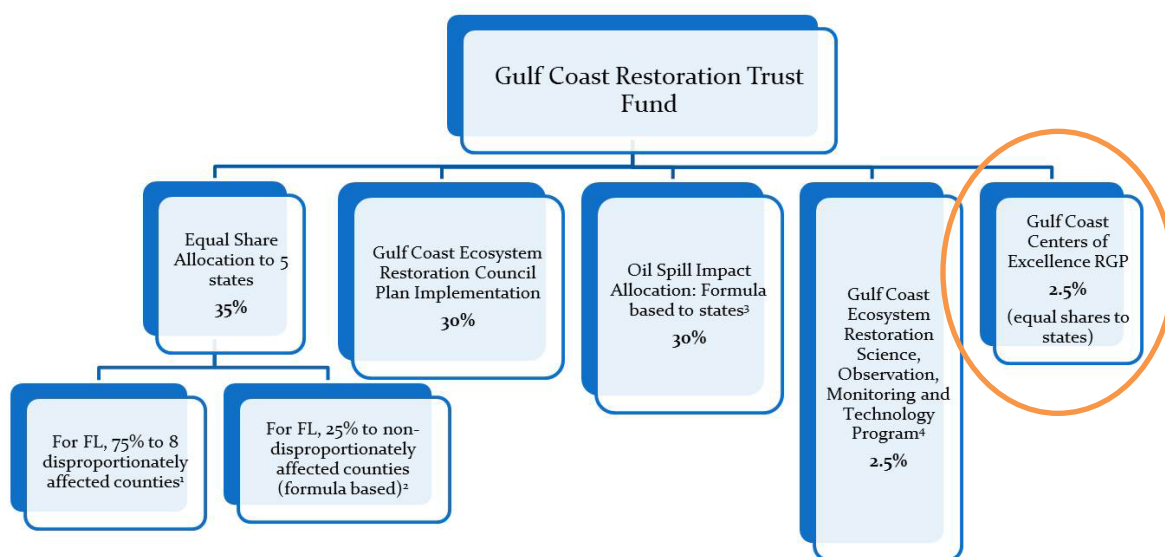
Gulf Coast Restoration Trust Fund

Equal Share Allocation to 5 states
35%

Gulf Coast Ecosystem Restoration Council Plan Implementation
30%

Oil Spill Impact Allocation: Formula based to states³
30%

Gulf Coast Ecosystem Restoration Science, Observation, Monitoring and Technology Program⁴
2.5%

Gulf Coast Centers of Excellence RGP
2.5%
(equal shares to states)

For FL, 75% to 8 disproportionately affected counties¹

For FL, 25% to non-disproportionately affected counties (formula based)²